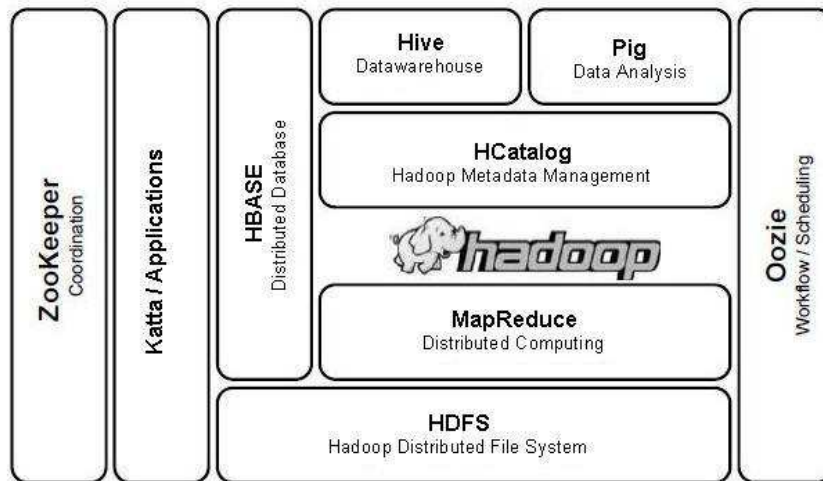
ZooKeeper
Coordination

Katta / Applications

HBASE
Distributed Database

Hive
Datawarehouse

Pig
Data Analysis

HCatalog
Hadoop Metadata Management

hadoop

MapReduce
Distributed Computing

HDFS
Hadoop Distributed File System

Oozie
Workflow / Scheduling